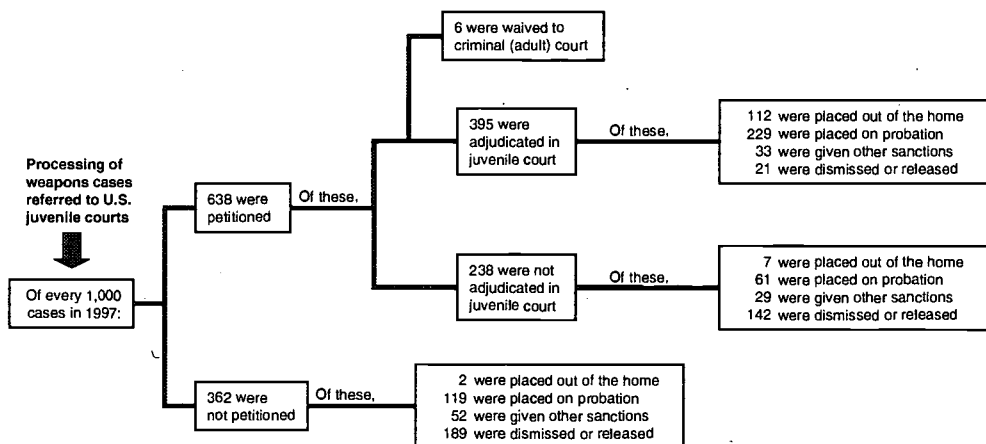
Processing of weapons cases referred to U.S. juvenile courts

Of every 1,000 cases in 1997:

638 were petitioned

Of these,

6 were waived to criminal (adult) court

395 were adjudicated in juvenile court

Of these,

112 were placed out of the home
229 were placed on probation
33 were given other sanctions
21 were dismissed or released

238 were not adjudicated in juvenile court

Of these,

7 were placed out of the home
61 were placed on probation
29 were given other sanctions
142 were dismissed or released

362 were not petitioned

Of these,

2 were placed out of the home
119 were placed on probation
52 were given other sanctions
189 were dismissed or released